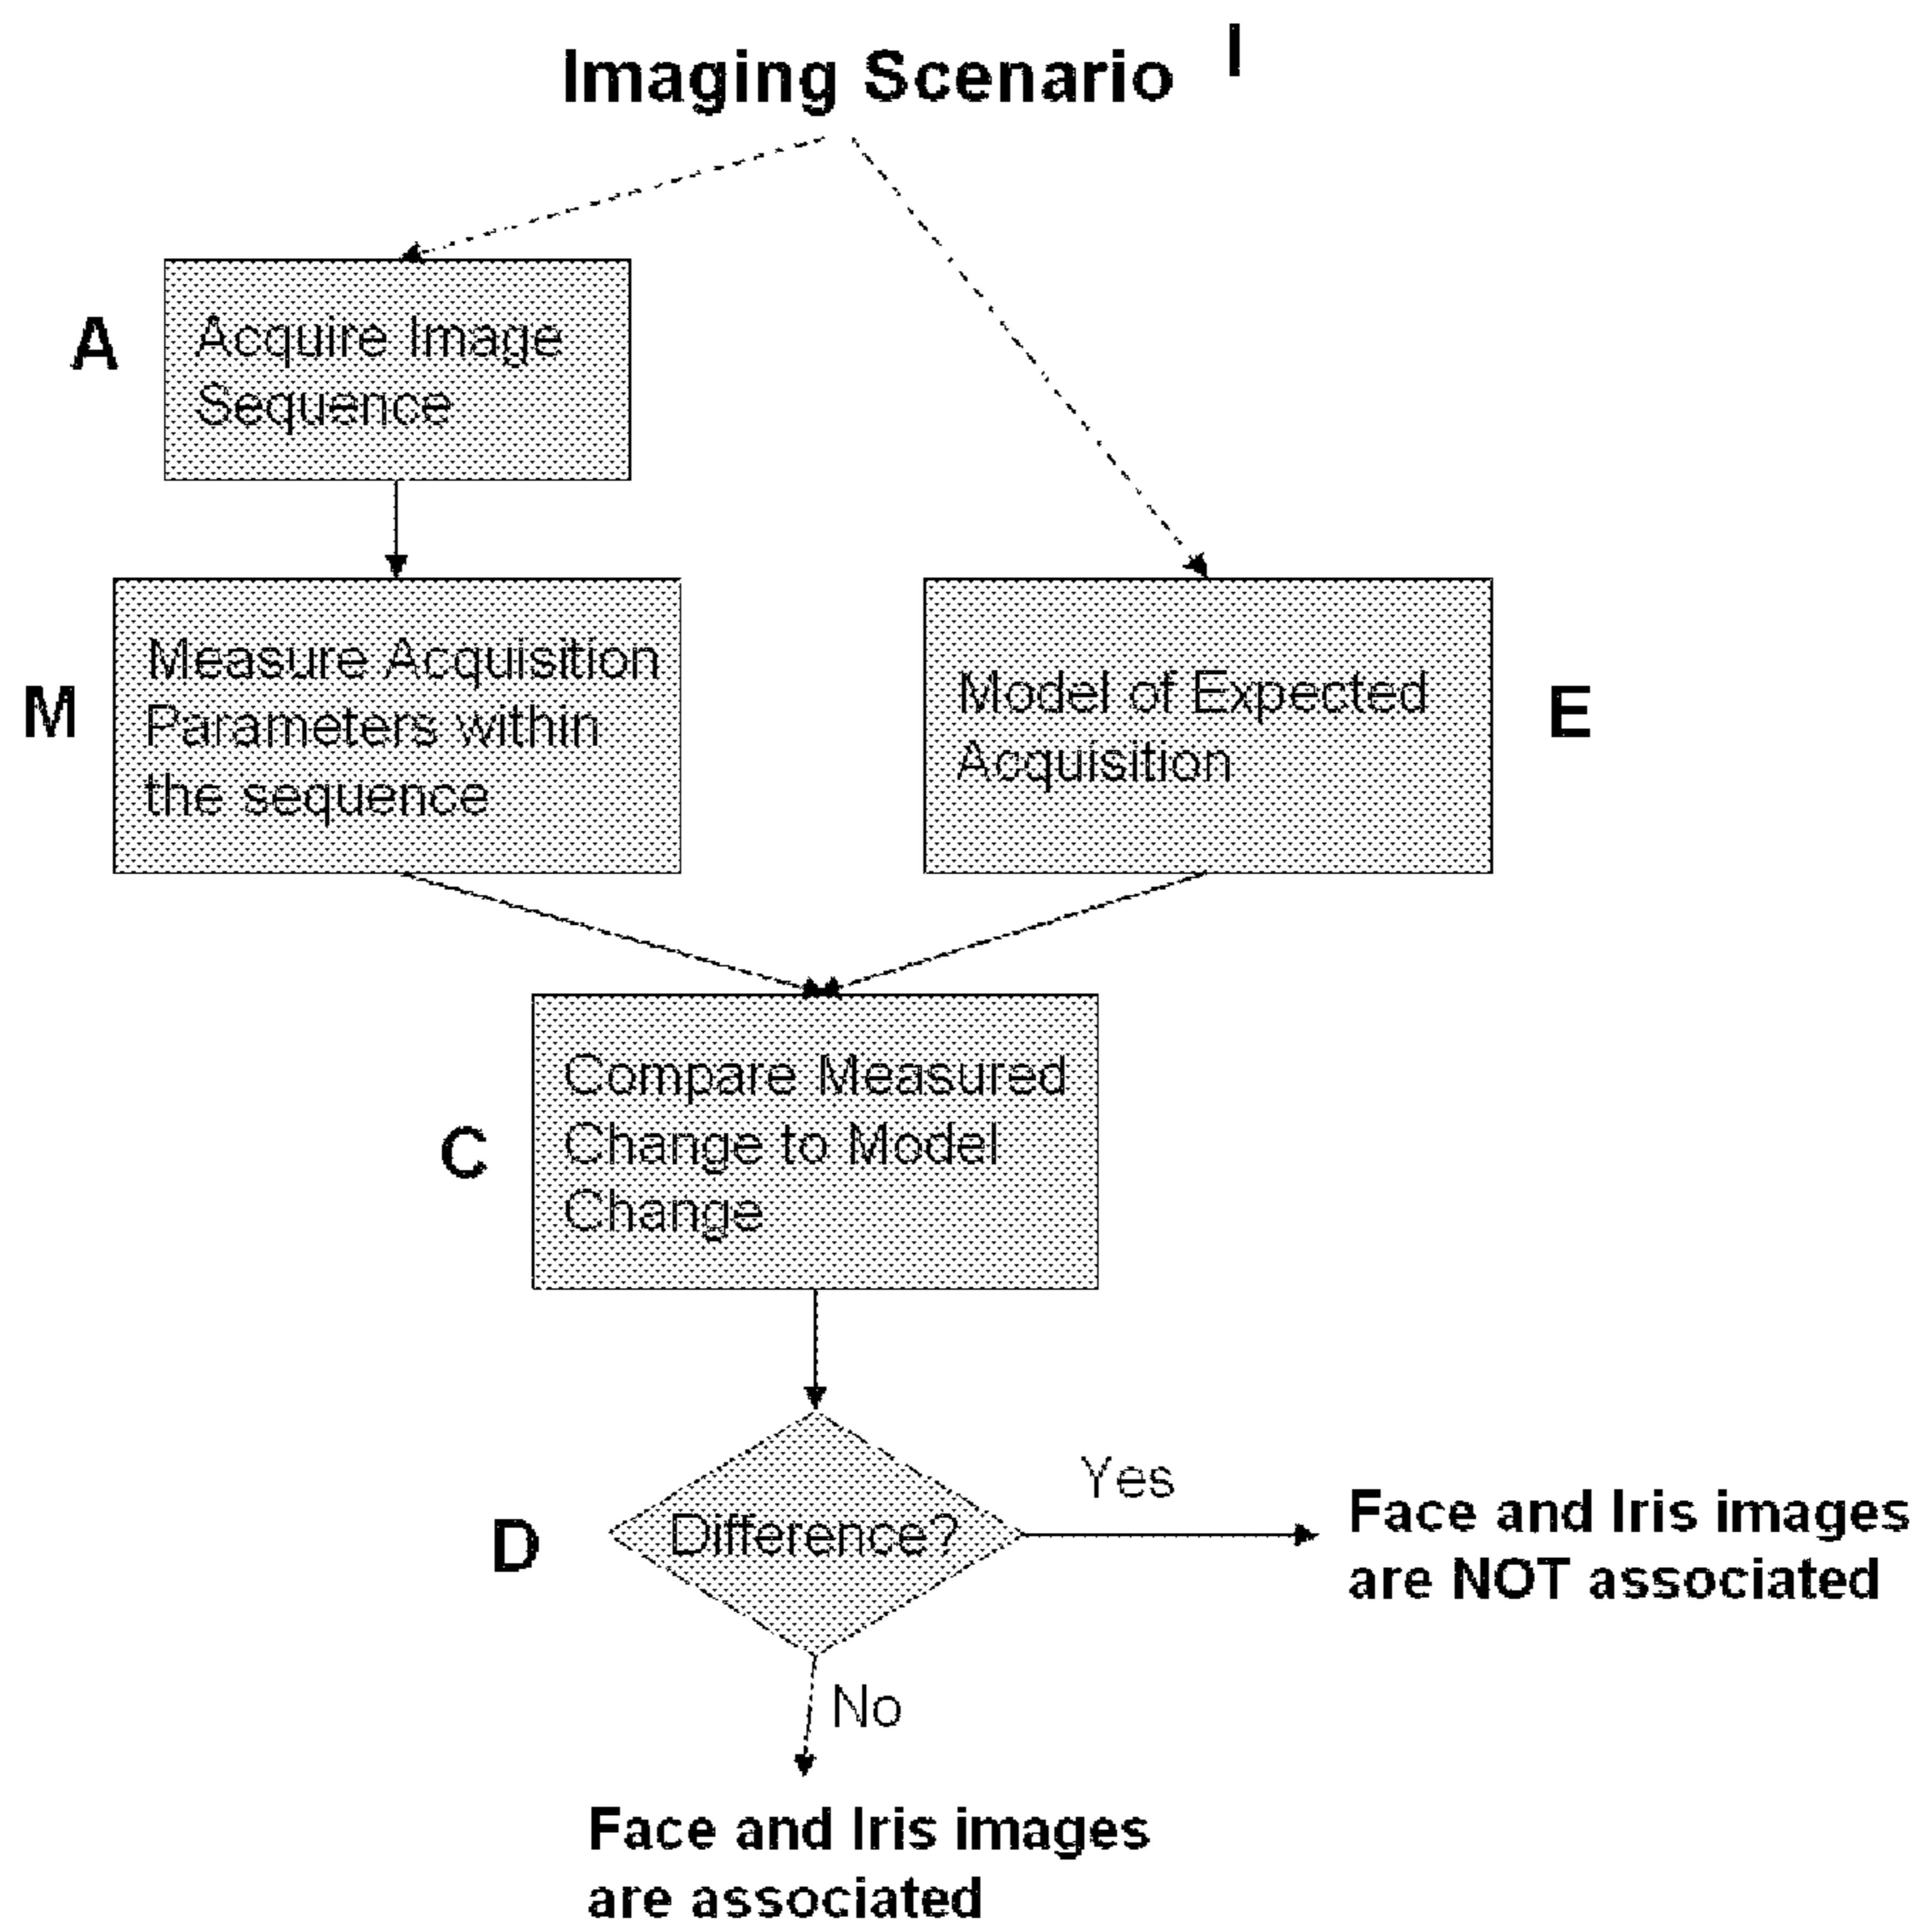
Imaging Scenario I

A
Acquire Image Sequence

M
Measure Acquisition Parameters within the sequence

Model of Expected Acquisition
E

C
Compare Measured Change to Model Change

D
Difference?

Yes

Face and Iris images are NOT associated

No

Face and Iris images are associated